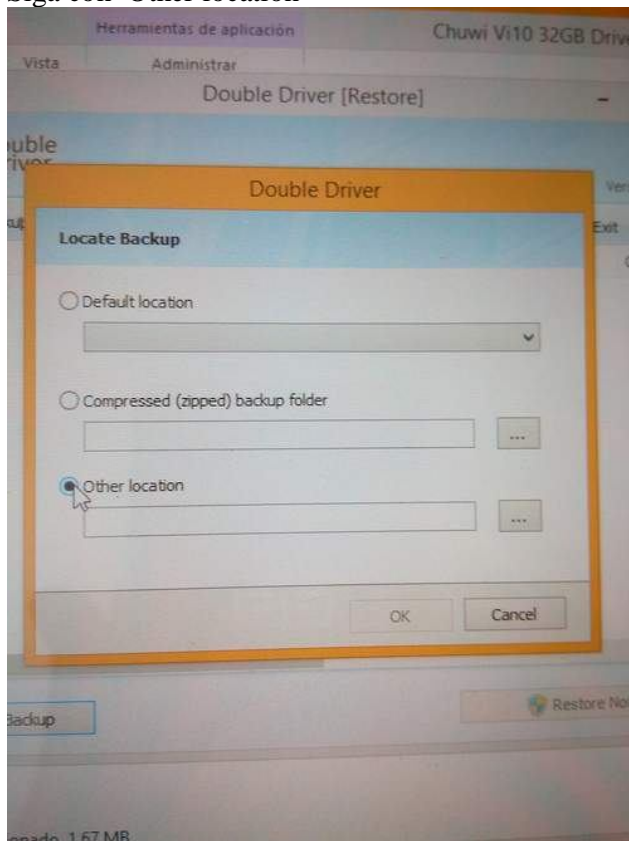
Siga con "Other location"

Herramientas de aplicación

Chuwi Vi10 32GB Driv

Vista

Administrar

Double Driver [Restore]

-

uble
river

Double Driver

Ver

Exit

Locate Backup

Default location

Compressed (zipped) backup folder

...

Other location

...

OK

Cancel

Backup

Restore No

onado 1,67 MB